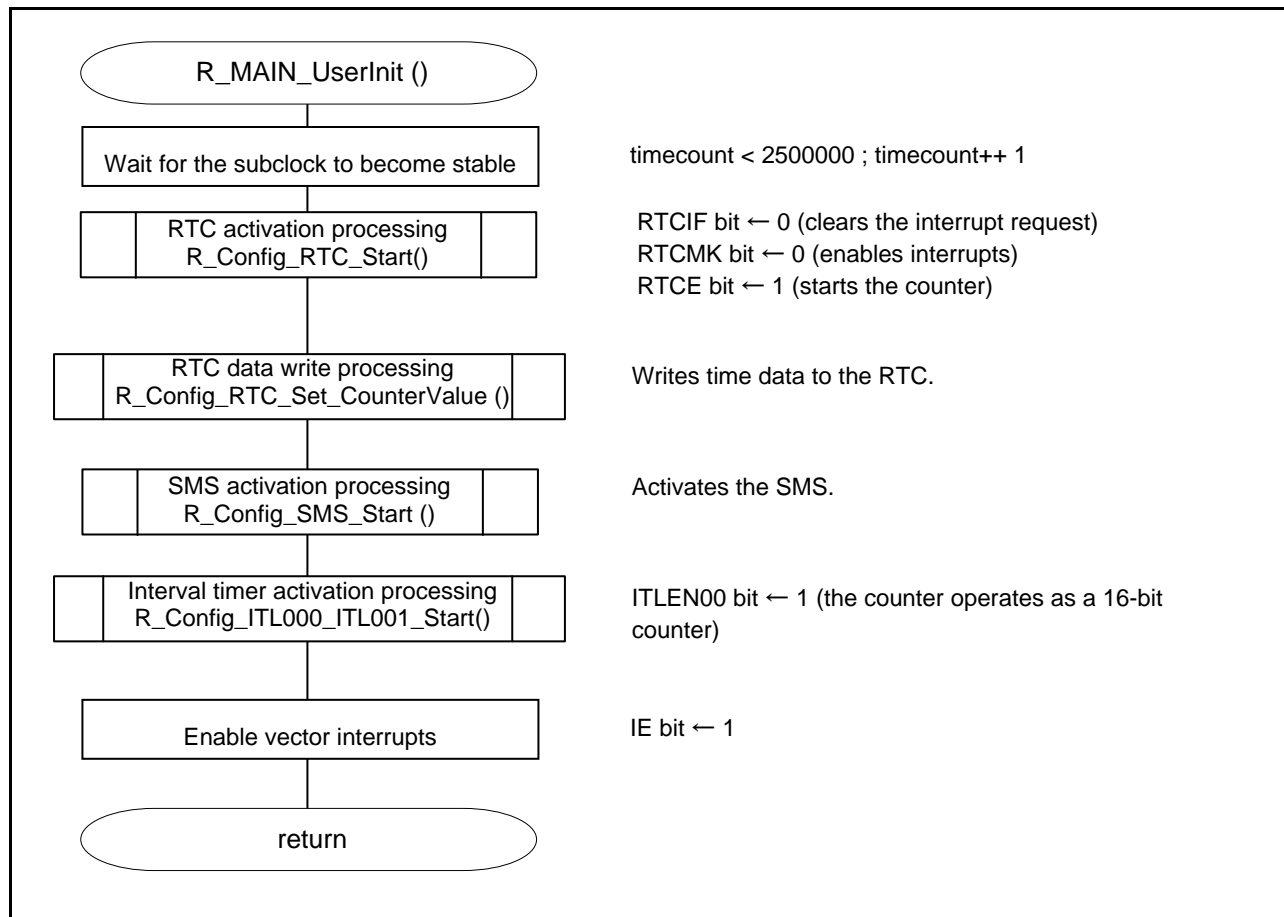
R_MAIN_UserInit ()

Wait for the subclock to become stable

timecount < 2500000 ; timecount++ 1

RTC activation processing
R_Config_RTC_Start()

RTCIF bit ← 0 (clears the interrupt request)
RTCMK bit ← 0 (enables interrupts)
RTCE bit ← 1 (starts the counter)

RTC data write processing
R_Config_RTC_Set_CounterValue ()

Writes time data to the RTC.

SMS activation processing
R_Config_SMS_Start ()

Activates the SMS.

Interval timer activation processing
R_Config_ITL000_ITL001_Start()

ITLEN00 bit ← 1 (the counter operates as a 16-bit counter)

Enable vector interrupts

IE bit ← 1

return